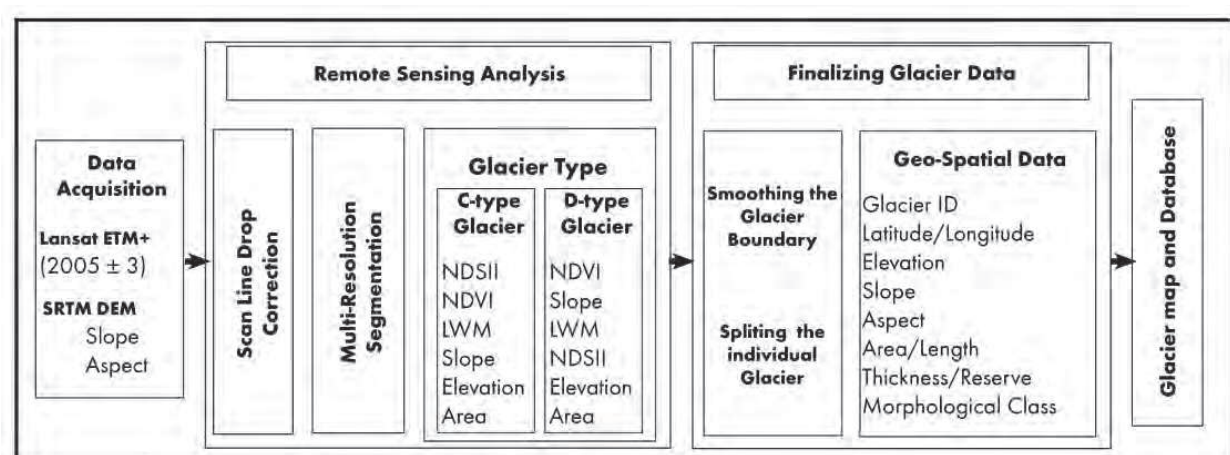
Data Acquisition

Lansat ETM+
(2005 ± 3)

SRTM DEM
Slope
Aspect

Remote Sensing Analysis

Scan Line Drop Correction

Multi-Resolution Segmentation

Glacier Type

C-type Glacier
NDSII
NDVI
LWM
Slope
Elevation
Area

D-type Glacier
NDVI
Slope
LWM
NDSII
Elevation
Area

Finalizing Glacier Data

Smoothing the Glacier Boundary

Spliting the individual Glacier

Geo-Spatial Data
Glacier ID
Latitude/Longitude
Elevation
Slope
Aspect
Area/Length
Thickness/Reserve
Morphological Class

Glacier map and Database